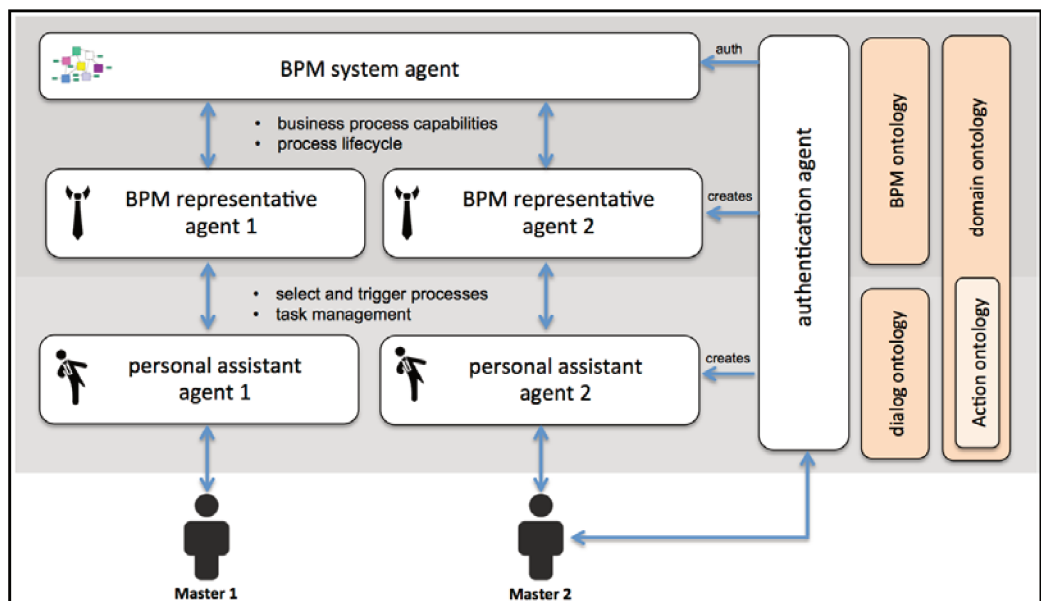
BPM system agent

auth

• business process capabilities
• process lifecycle

BPM representative agent 1

BPM representative agent 2

creates

authentication agent

BPM ontology

domain ontology

• select and trigger processes
• task management

personal assistant agent 1

personal assistant agent 2

creates

dialog ontology

Action ontology

Master 1

Master 2